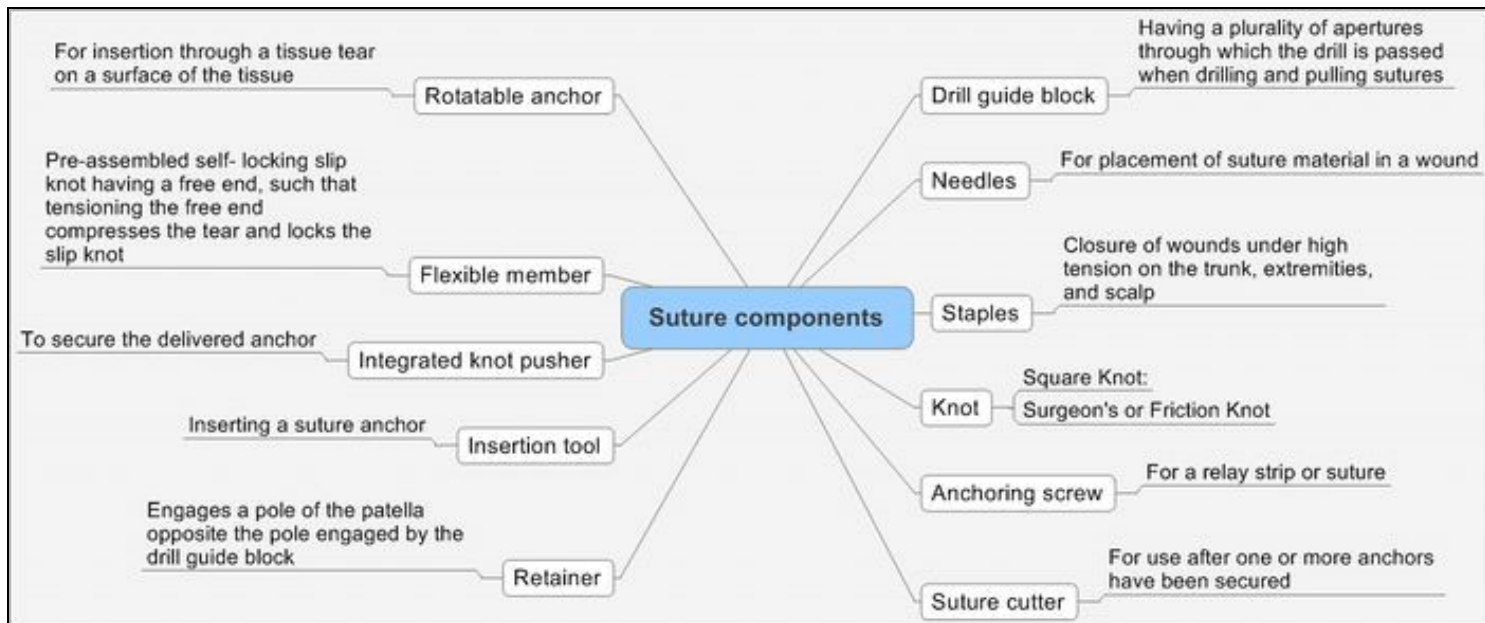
Suture components

Rotatable anchor
For insertion through a tissue tear on a surface of the tissue

Flexible member
Pre-assembled self- locking slip knot having a free end, such that tensioning the free end compresses the tear and locks the slip knot

Integrated knot pusher
To secure the delivered anchor

Insertion tool
Inserting a suture anchor

Retainer
Engages a pole of the patella opposite the pole engaged by the drill guide block

Drill guide block
Having a plurality of apertures through which the drill is passed when drilling and pulling sutures

Needles
For placement of suture material in a wound

Staples
Closure of wounds under high tension on the trunk, extremities, and scalp

Knot
Square Knot:
Surgeon's or Friction Knot

Anchoring screw
For a relay strip or suture

Suture cutter
For use after one or more anchors have been secured